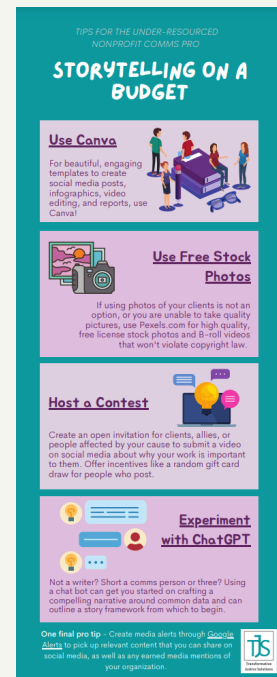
TIPS FOR THE UNDER-RESOURCED NONPROFIT COMMS PRO

STORYTELLING ON A BUDGET

Use Canva

For beautiful, engaging templates to create social media posts, infographics, video editing, and reports, use Canva!

Use Free Stock Photos

If using photos of your clients is not an option, or you are unable to take quality pictures, use Pexels.com for high quality, free license stock photos and B-roll videos that won't violate copyright law.

Host a Contest

Create an open invitation for clients, allies, or people affected by your cause to submit a video on social media about why your work is important to them. Offer incentives like a random gift card draw for people who post.

Experiment with ChatGPT

Not a writer? Short a comms person or three? Using a chat bot can get you started on crafting a compelling narrative around common data and can outline a story framework from which to begin.

One final pro tip - Create media alerts through Google Alerts to pick up relevant content that you can share on social media, as well as any earned media mentions of your organization.

TJS
Transformative Justice Solutions